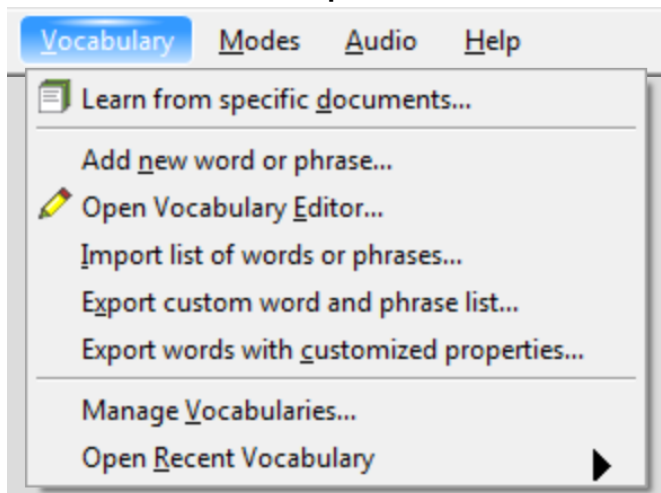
Vocabulary Modes Audio Help

Learn from specific documents...

Add new word or phrase...
Open Vocabulary Editor...
Import list of words or phrases...
Export custom word and phrase list...
Export words with customized properties...

Manage Vocabularies...
Open Recent Vocabulary